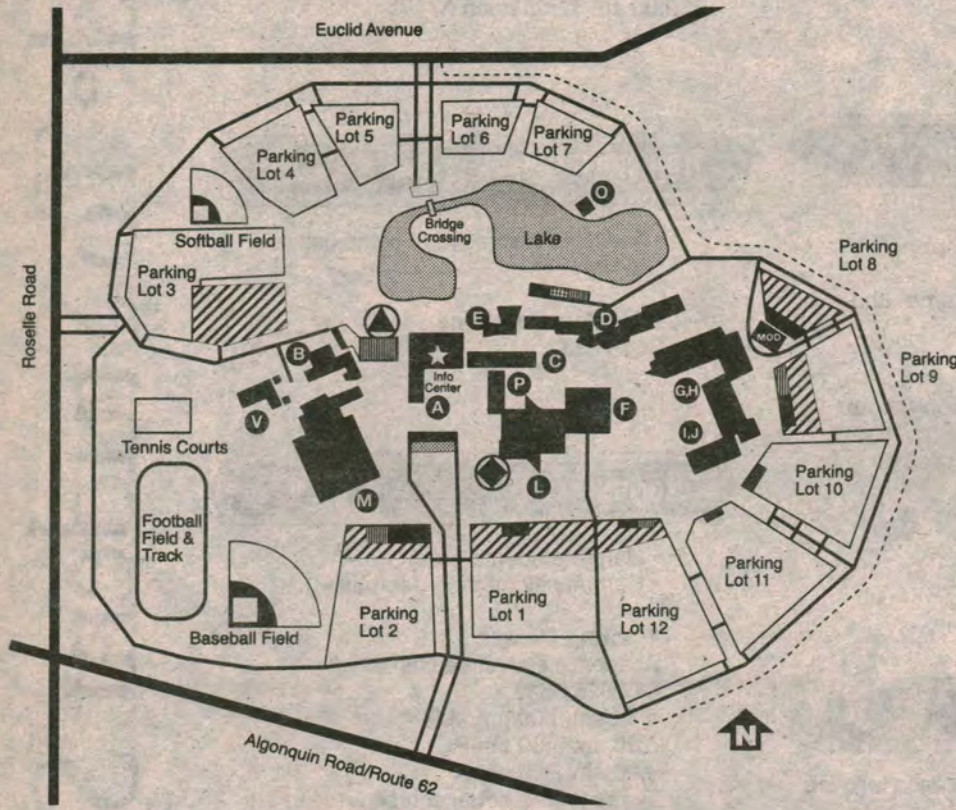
Euclid Avenue

Parking Lot 5

Parking Lot 6

Parking Lot 7

Parking Lot 4

O

Bridge Crossing

Lake

Softball Field

Parking Lot 8

Roselle Road

Parking Lot 3

E

D

B

MOD

Info Center

C

Parking Lot 9

P

G,H

V

A

F

I,J

Tennis Courts

L

Parking Lot 10

M

Football Field & Track

Parking Lot 11

Parking Lot 2

Parking Lot 1

Parking Lot 12

Baseball Field

N

Algonquin Road/Route 62